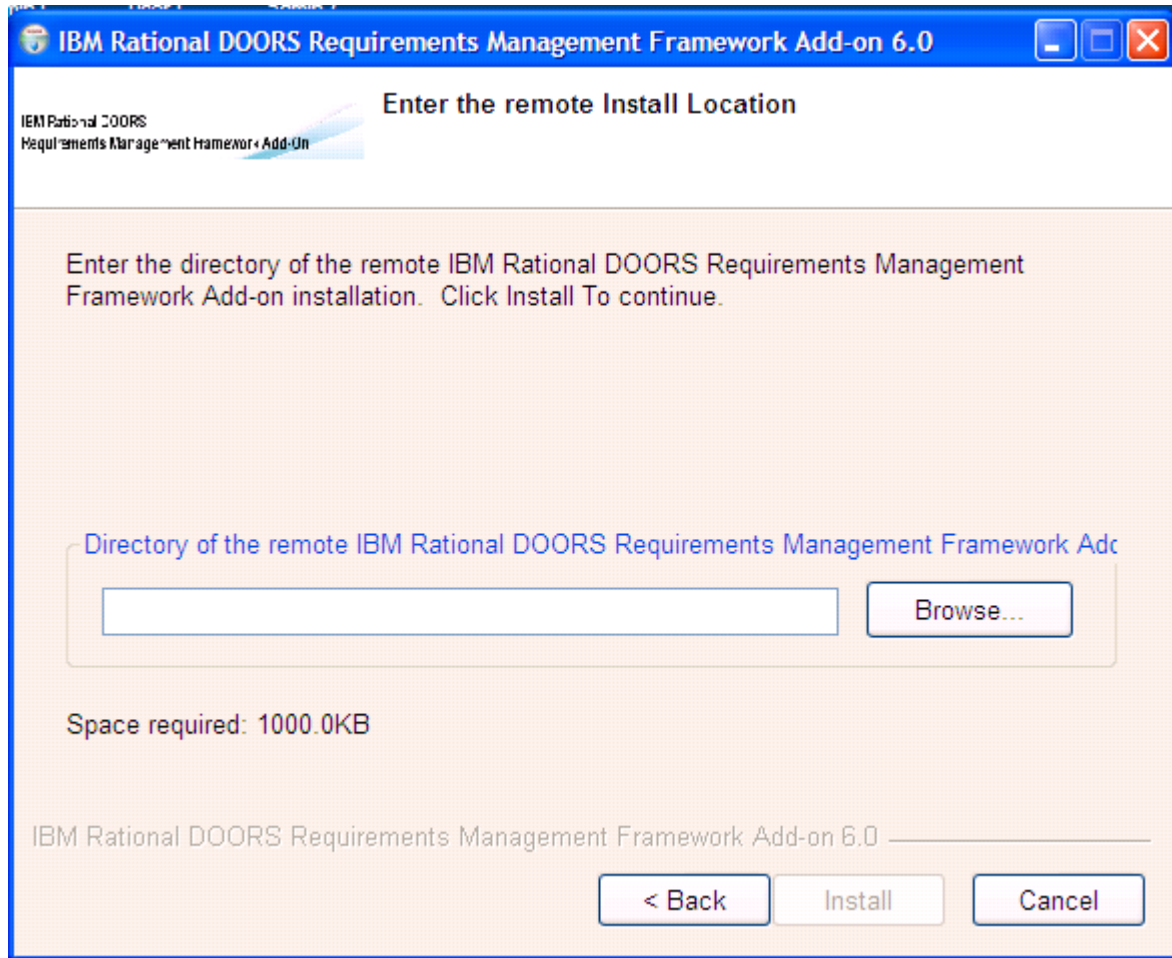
IBM Rational DOORS Requirements Management Framework Add-on 6.0

IBM Rational DOORS
Requirements Management Framework Add-On

Enter the remote Install Location

Enter the directory of the remote IBM Rational DOORS Requirements Management Framework Add-on installation. Click Install To continue.

Directory of the remote IBM Rational DOORS Requirements Management Framework Adc

Browse...

Space required: 1000.0KB

IBM Rational DOORS Requirements Management Framework Add-on 6.0

< Back

Install

Cancel